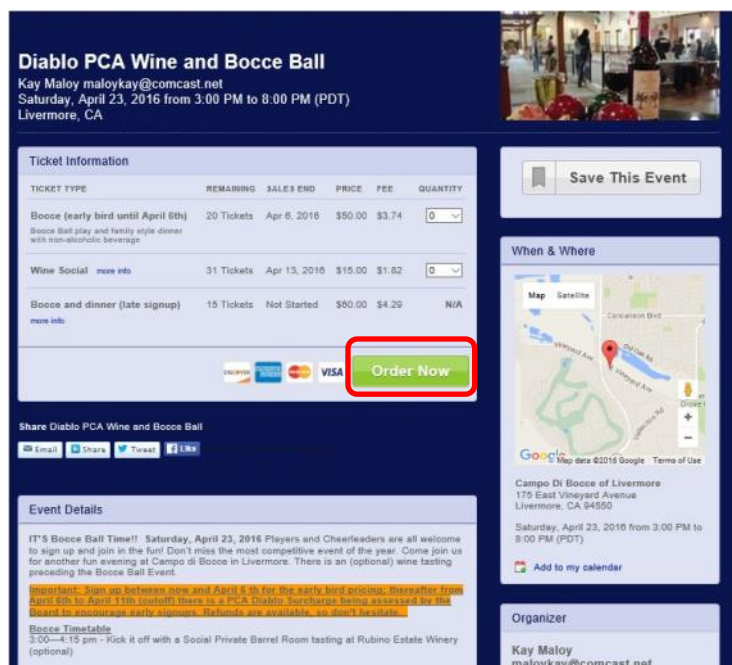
Diablo PCA Wine and Bocce Ball
Kay Maloy maloykay@comcast.net
Saturday, April 23, 2016 from 3:00 PM to 8:00 PM (PDT)
Livermore, CA

Ticket Information

| TICKET TYPE | REMAINING | SALES END | PRICE | FEE | QUANTITY |
|---|---|---|---|---|---|
| Bocce (early bird until April 6th) Bocce Ball play and family style dinner with non-alcoholic beverage | 20 Tickets | Apr 6, 2016 | $50.00 | $3.74 | 0 |
| Wine Social more info | 31 Tickets | Apr 13, 2016 | $15.00 | $1.82 | 0 |
| Bocce and dinner (late signup) more info | 15 Tickets | Not Started | $60.00 | $4.29 | N/A |

DISCOVER VISA
Order Now

Save This Event

When & Where

Map Satellite
Canterbury Blvd
Vineyard Ave
Vineyard Ave
Google Map data ©2016 Google Terms of Use

Campo Di Bocce of Livermore
175 East Vineyard Avenue
Livermore, CA 94550

Saturday, April 23, 2016 from 3:00 PM to 8:00 PM (PDT)

Add to my calendar

Share Diablo PCA Wine and Bocce Ball
Email Share Tweet Like

Event Details

IT'S Bocce Ball Time!! Saturday, April 23, 2016 Players and Cheerleaders are all welcome to sign up and join in the fun! Don't miss the most competitive event of the year. Come join us for another fun evening at Campo di Bocce in Livermore. There is an (optional) wine tasting preceding the Bocce Ball Event.

Important: Sign up between now and April 6 th for the early bird pricing; thereafter from April 6th to April 11th (cutoff) there is a PCA Diablo Surcharge being assessed by the Board to encourage early signups. Refunds are available, so don't hesitate.

Bocce Timetable
3:00—4:15 pm - Kick it off with a Social Private Barrel Room tasting at Rubino Estate Winery (optional)

Organizer

Kay Maloy
maloykay@comcast.net